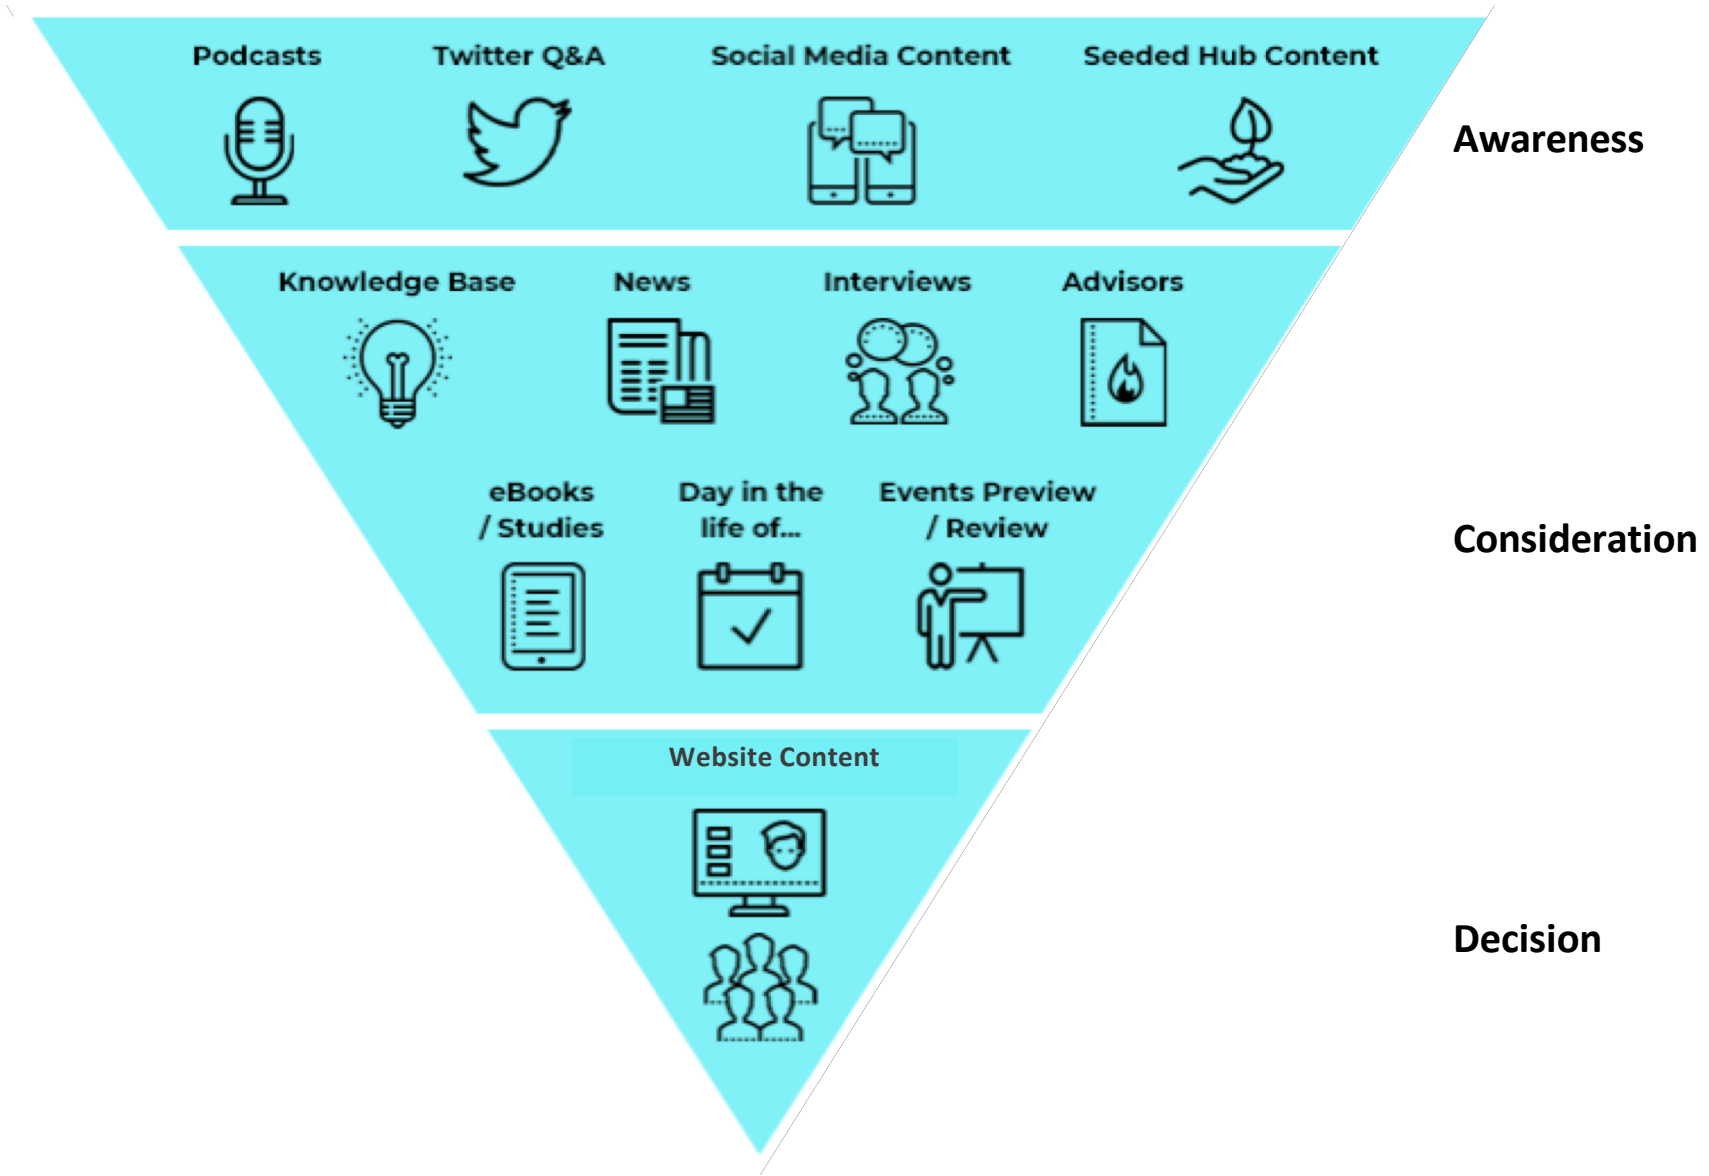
Podcasts Twitter Q&A Social Media Content Seeded Hub Content

Awareness

Knowledge Base News Interviews Advisors

eBooks / Studies

Day in the life of...

Events Preview / Review

Consideration

Website Content

Decision